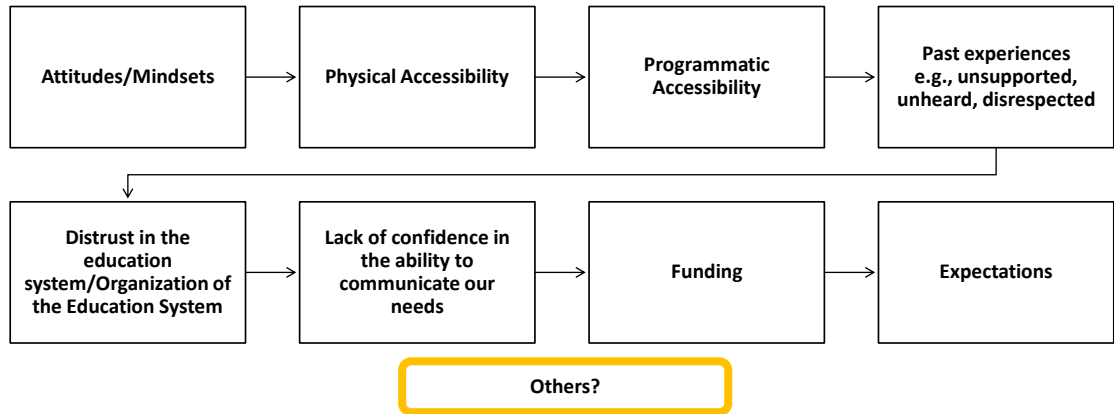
Attitudes/Mindsets

Physical Accessibility

Programmatic Accessibility

Past experiences e.g., unsupported, unheard, disrespected

Distrust in the education system/Organization of the Education System

Lack of confidence in the ability to communicate our needs

Funding

Expectations

Others?